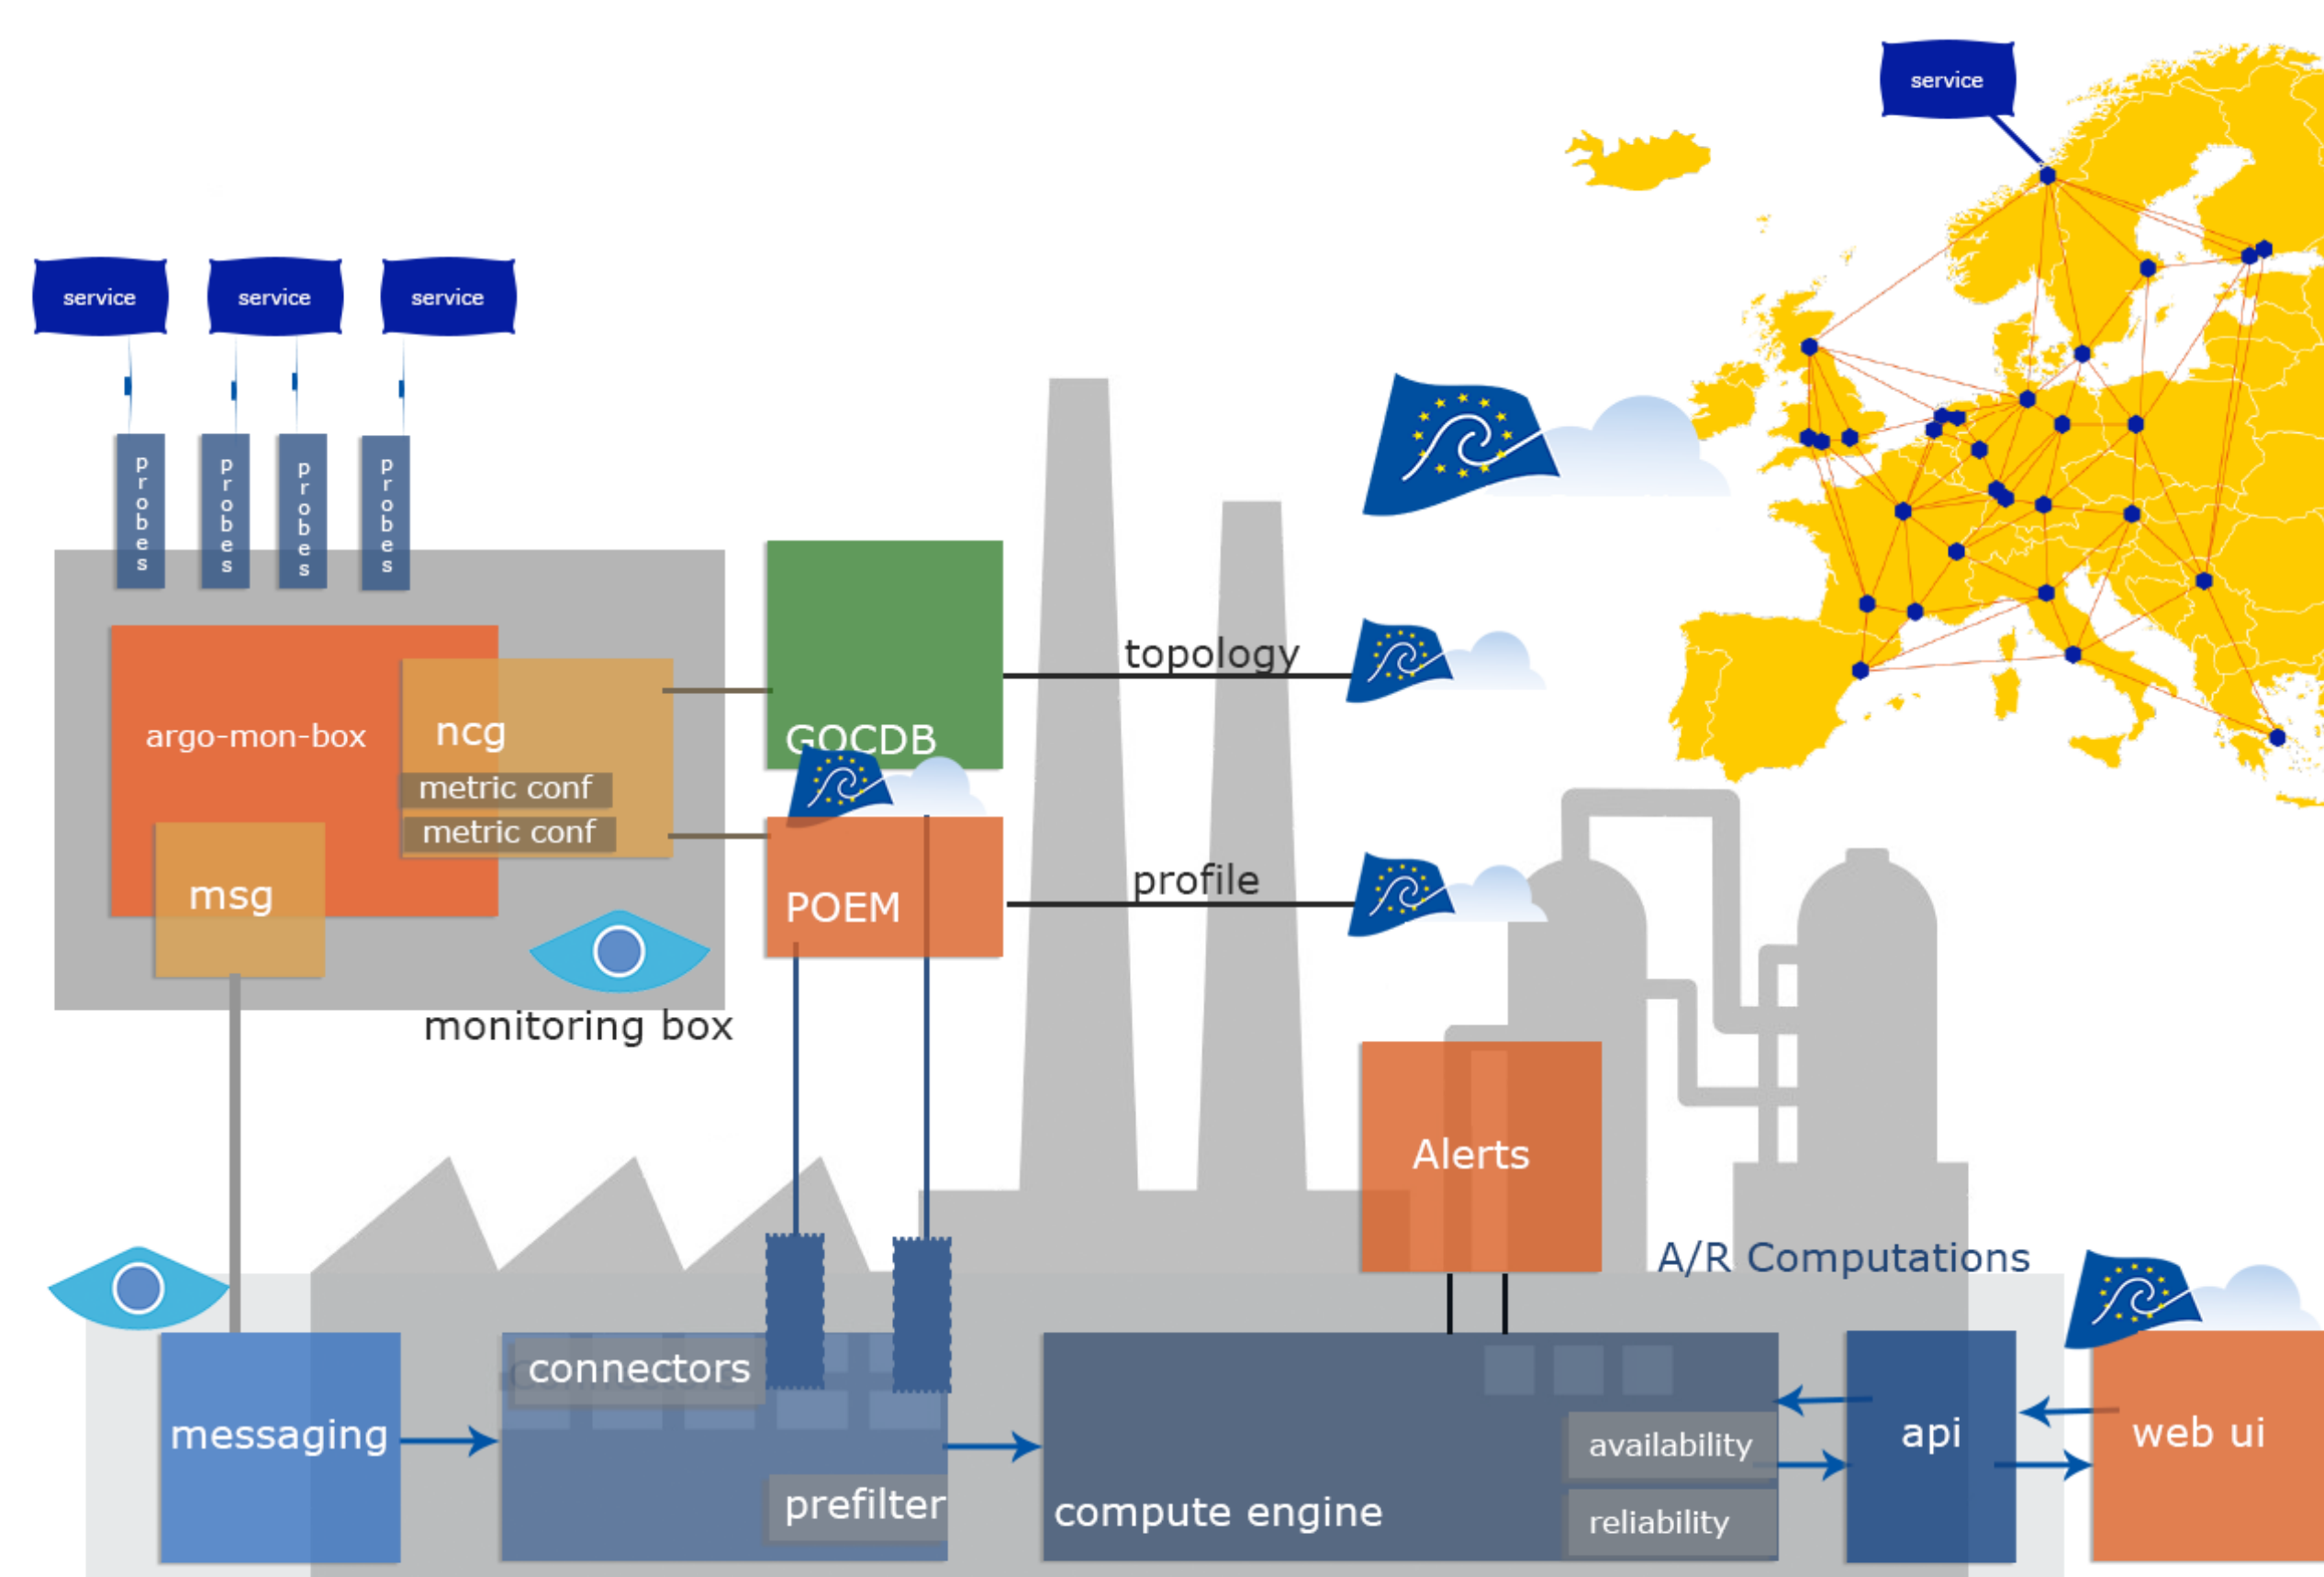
service

service

service

service

probes

probes

probes

probes

argo-mon-box

ncg

metric conf

metric conf

msg

monitoring box

GOCDB

topology

POEM

profile

Alerts

A/R Computations

messaging

connectors

prefilter

compute engine

availability

reliability

api

web ui